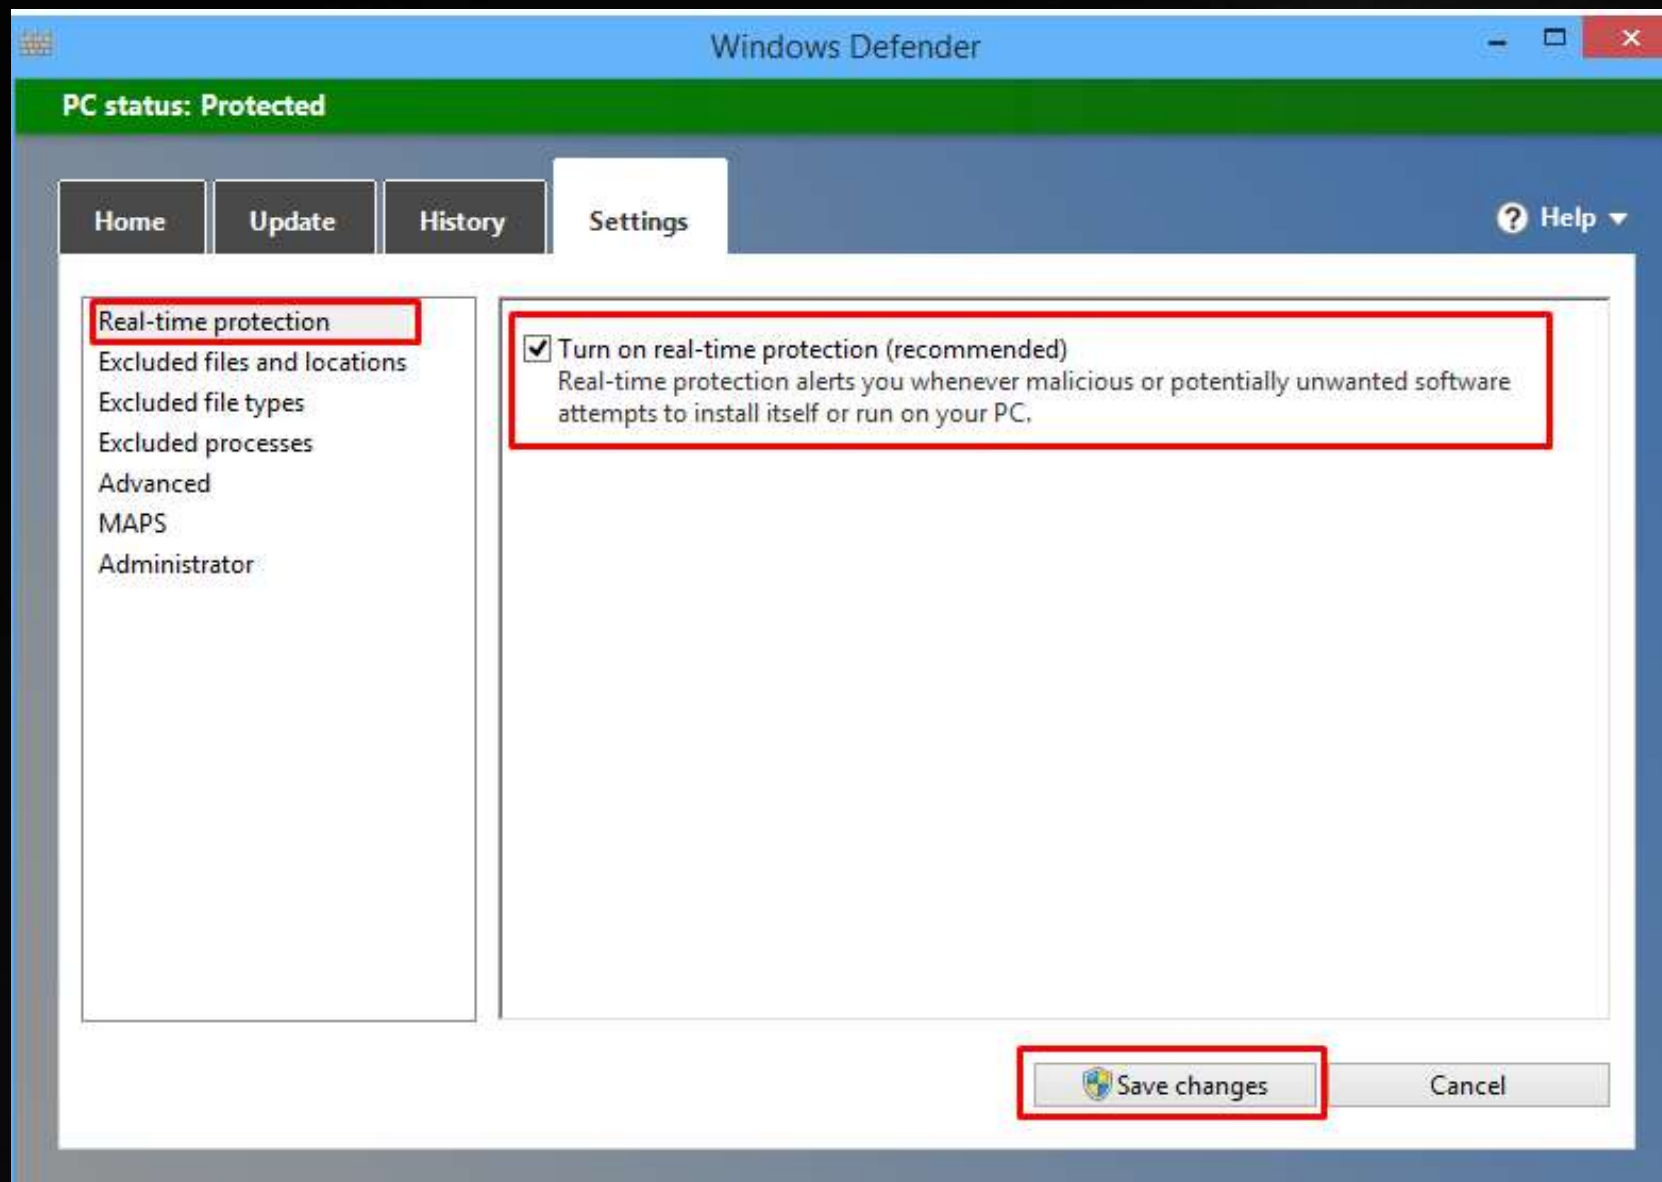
Windows Defender

PC status: Protected

Home
Update
History
Settings

Help

Real-time protection
Excluded files and locations
Excluded file types
Excluded processes
Advanced
MAPS
Administrator

Turn on real-time protection (recommended)
Real-time protection alerts you whenever malicious or potentially unwanted software attempts to install itself or run on your PC.

Save changes
Cancel